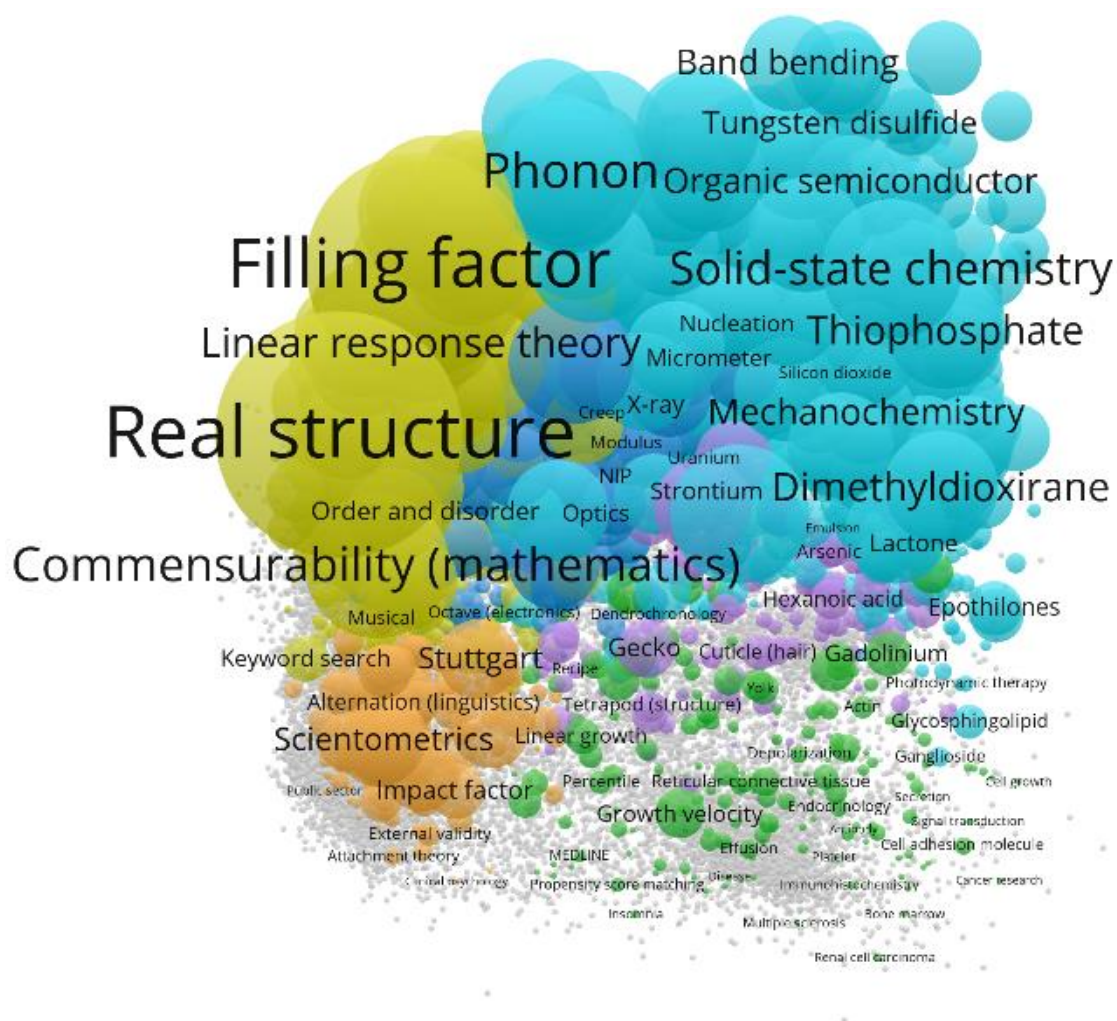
Band bending
Tungsten disulfide
Phonon
Organic semiconductor
Filling factor
Solid-state chemistry
Nucleation
Thiophosphate
Linear response theory
Micrometer
Silicon dioxide
Creep
X-ray
Mechanochemistry
Real structure
Modulus
Uranium
NIP
Strontium
Dimethyldioxirane
Order and disorder
Optics
Emulsion
Arsenic
Lactone
Commensurability (mathematics)
Musical
Octave (electronics)
Dendrochronology
Hexanoic acid
Epothilones
Keyword search
Stuttgart
Recipe
Gecko
Cuticle (hair)
Gadolinium
Yolk
Photodynamic therapy
Alternation (linguistics)
Tetrapod (structure)
Actin
Glycosphingolipid
Scientometrics
Linear growth
Depolarization
Ganglioside
Public sector
Impact factor
Percentile
Reticular connective tissue
Cell growth
Secretion
Endocrinology
Signal transduction
Growth velocity
External validity
Antibody
Cell adhesion molecule
Attachment theory
MEDLINE
Effusion
Platelet
Clinical neurology
Propensity score matching
Disease
Immunohistochemistry
Cancer research
Insomnia
Multiple sclerosis
Bone marrow
Renal cell carcinoma